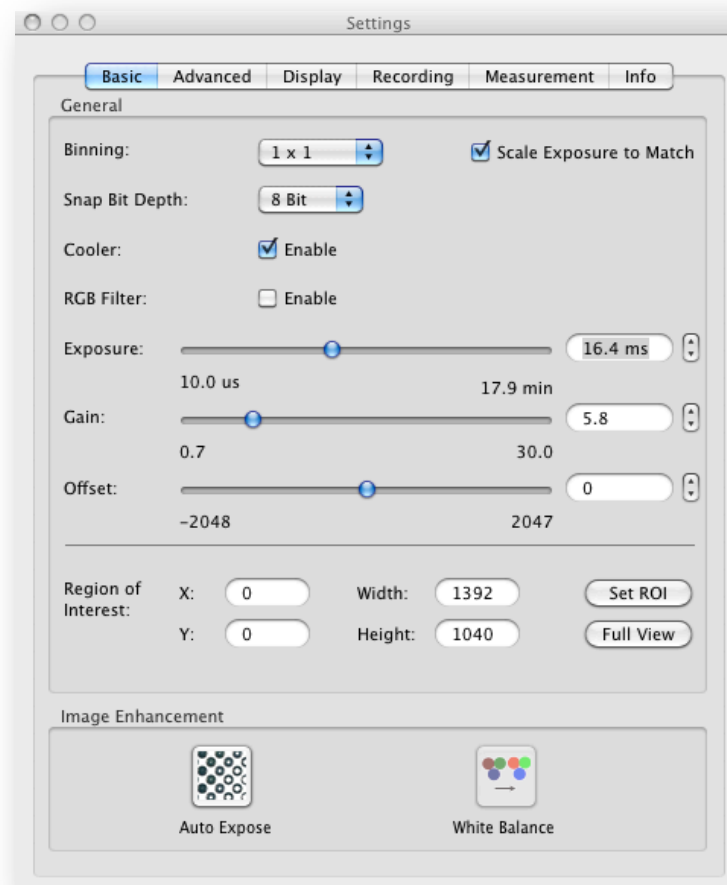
Settings

Basic Advanced Display Recording Measurement Info

General

Binning: 1 x 1

Scale Exposure to Match

Snap Bit Depth: 8 Bit

Cooler: Enable

RGB Filter: Enable

Exposure: 16.4 ms

10.0 us 17.9 min

Gain: 5.8

0.7 30.0

Offset: 0

-2048 2047

Region of Interest: X: 0 Width: 1392 Set ROI

Y: 0 Height: 1040 Full View

Image Enhancement

Auto Expose

White Balance